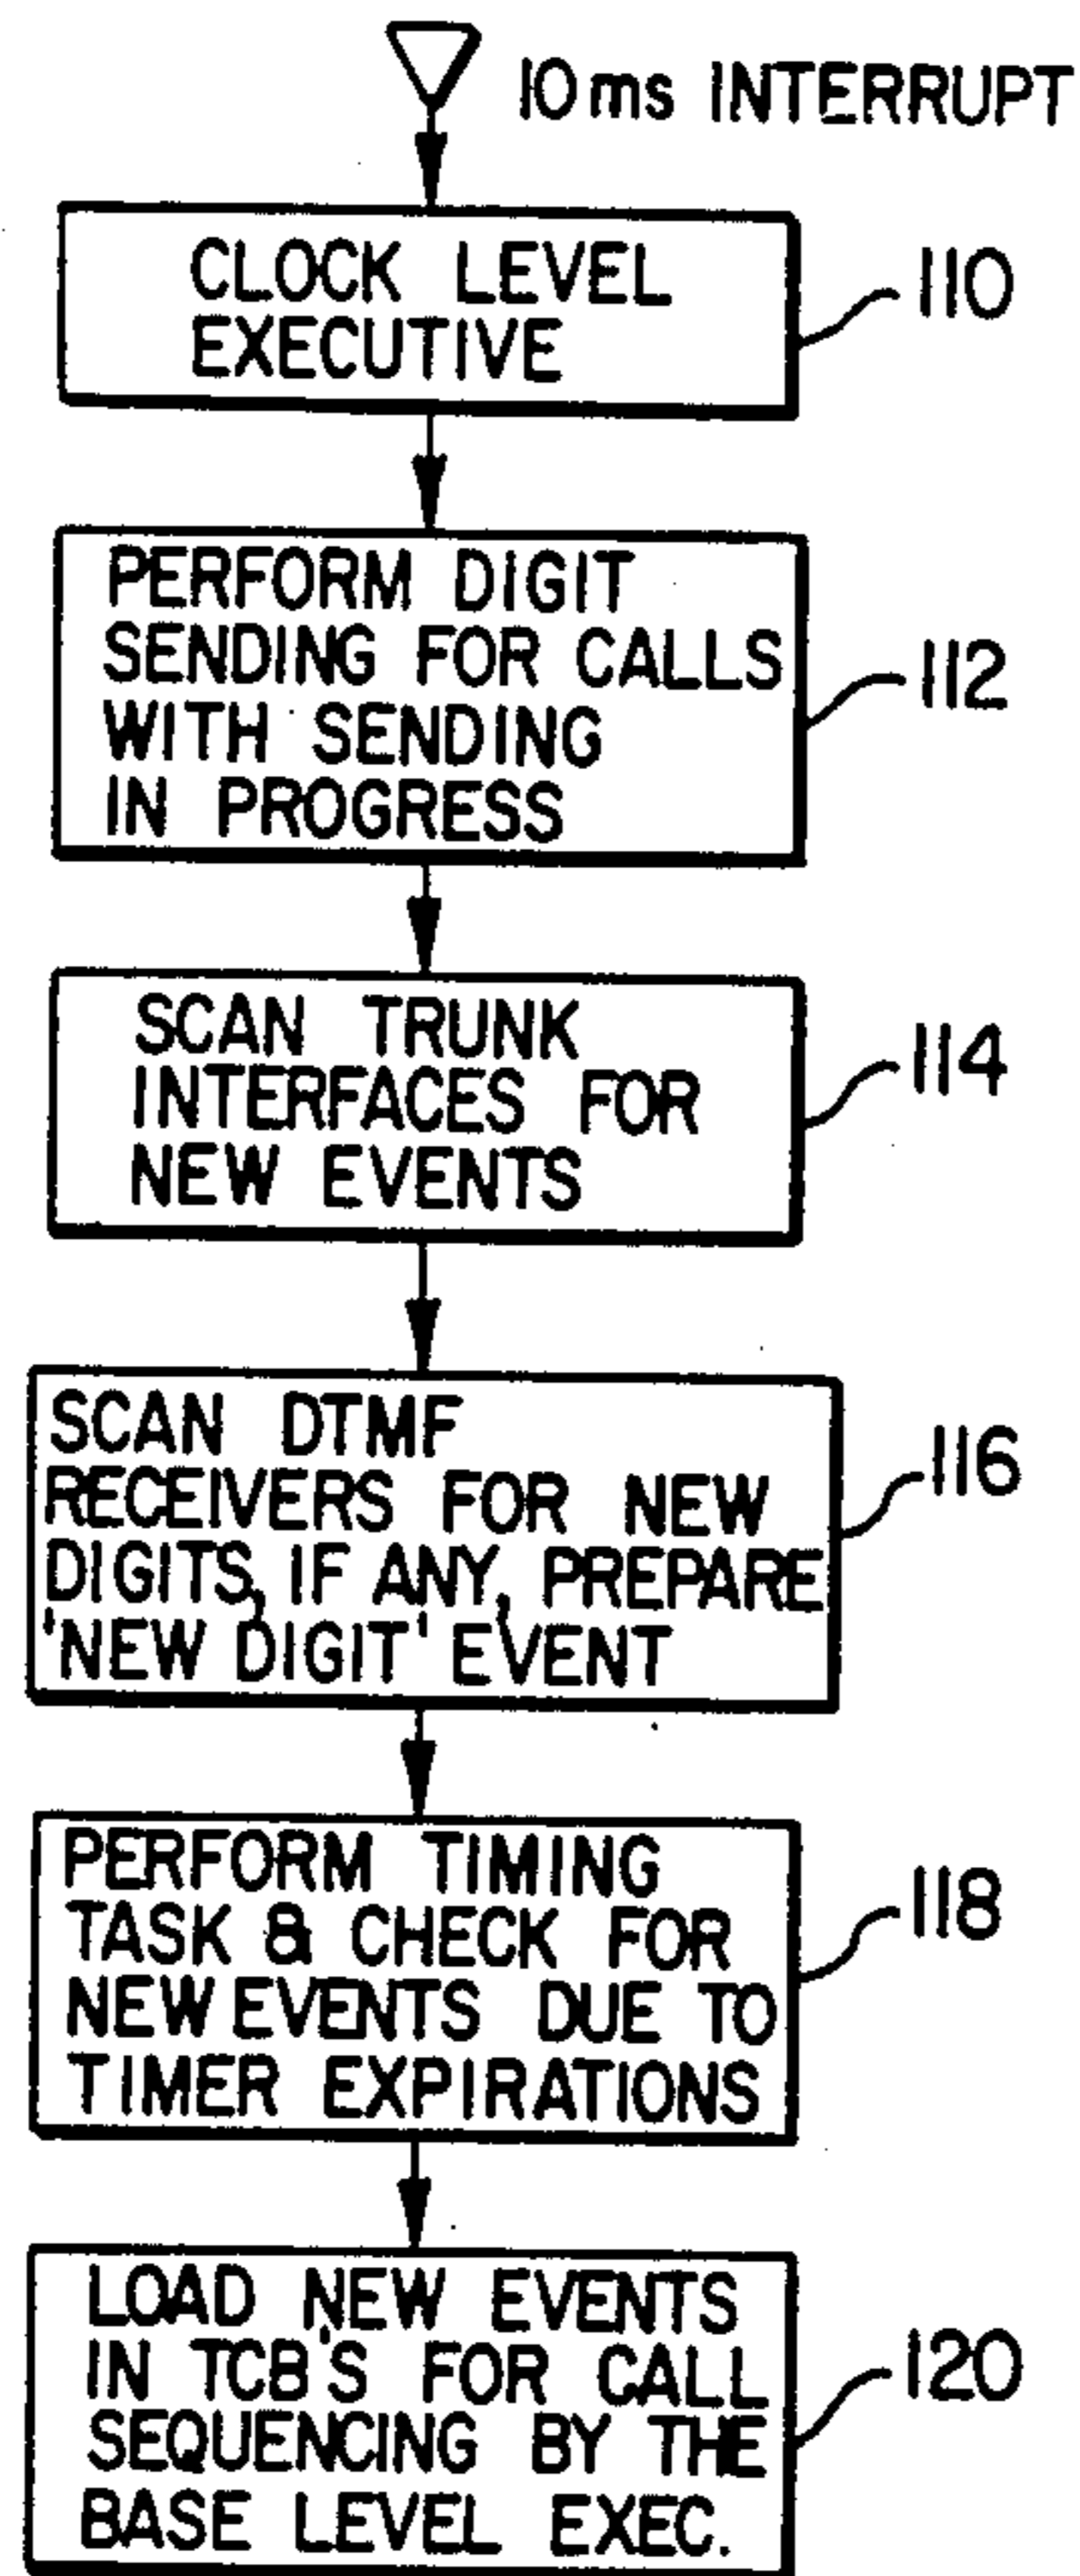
10 ms INTERRUPT

CLOCK LEVEL EXECUTIVE

110

PERFORM DIGIT SENDING FOR CALLS WITH SENDING IN PROGRESS

112

SCAN TRUNK INTERFACES FOR NEW EVENTS

114

SCAN DTMF RECEIVERS FOR NEW DIGITS, IF ANY, PREPARE 'NEW DIGIT' EVENT

116

PERFORM TIMING TASK & CHECK FOR NEW EVENTS DUE TO TIMER EXPIRATIONS

118

LOAD NEW EVENTS IN TCB'S FOR CALL SEQUENCING BY THE BASE LEVEL EXEC.

120